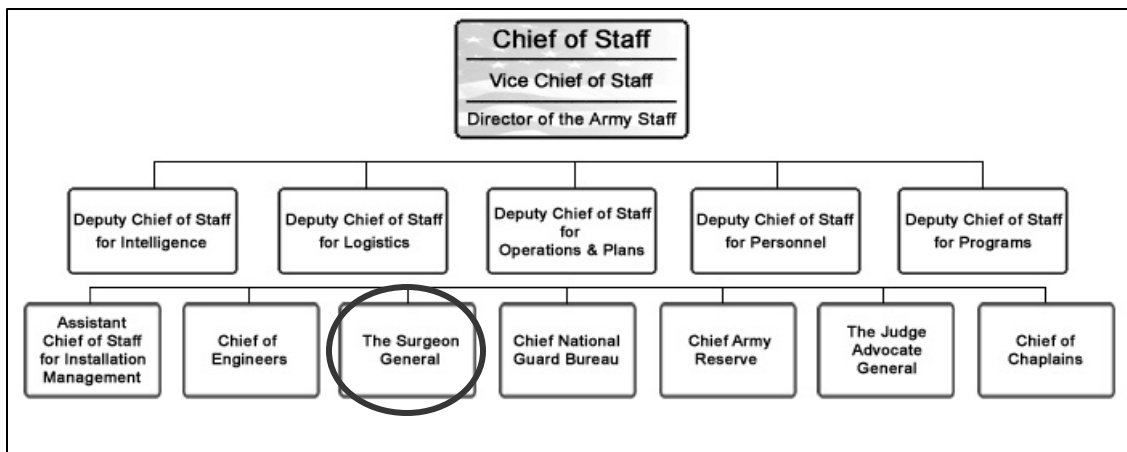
Chief of Staff
Vice Chief of Staff
Director of the Army Staff

Deputy Chief of Staff for Intelligence

Deputy Chief of Staff for Logistics

Deputy Chief of Staff for Operations & Plans

Deputy Chief of Staff for Personnel

Deputy Chief of Staff for Programs

Assistant Chief of Staff for Installation Management

Chief of Engineers

The Surgeon General

Chief National Guard Bureau

Chief Army Reserve

The Judge Advocate General

Chief of Chaplains